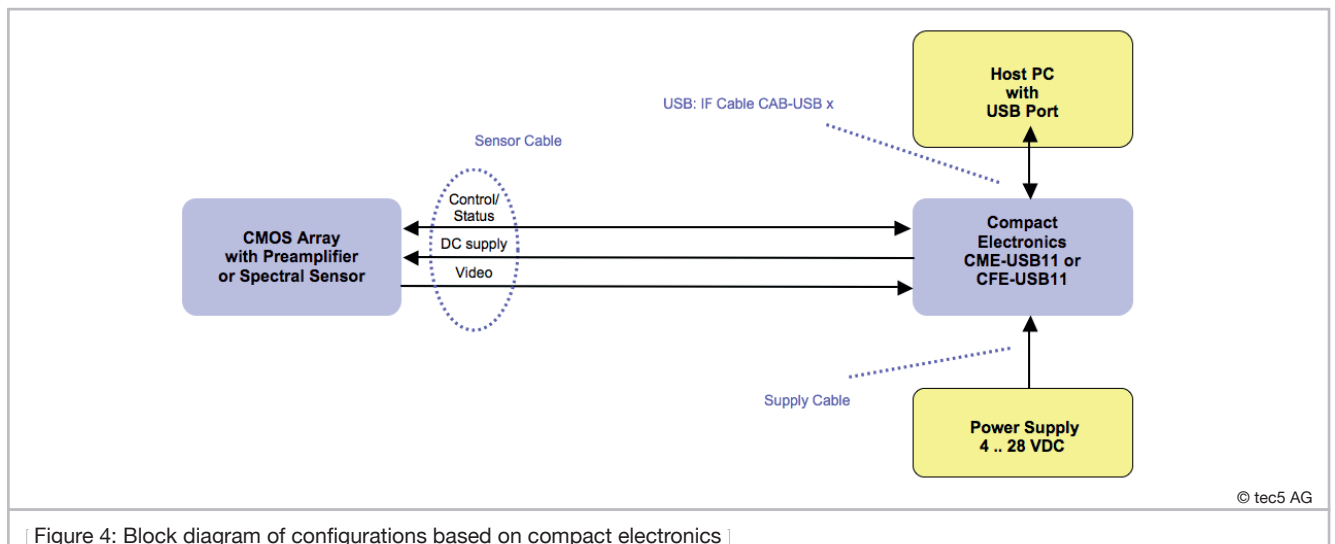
Host PC
with
USB Port

USB: IF Cable CAB-USB x

Sensor Cable

CMOS Array
with Preamplifier
or Spectral Sensor

Control/
Status

DC supply

Video

Compact
Electronics
CME-USB11 or
CFE-USB11

Supply Cable

Power Supply
4 .. 28 VDC

© tec5 AG

[ Figure 4: Block diagram of configurations based on compact electronics ]